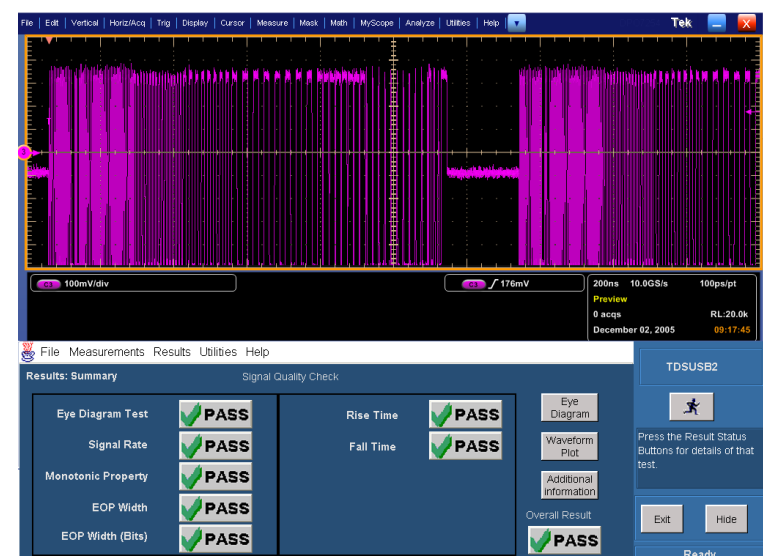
File | Edit | Vertical | Horiz/Acq | Trig | Display | Cursor | Measure | Mask | Math | MyScope | Analyze | Utilities | Help

Tek

C1 100mV/div

C1 ∫ 176mV

200ns 10.0GS/s 100ps/pt
Preview
0 acqs RL:20.0k
December 02, 2005 09:17:45

File Measurements Results Utilities Help

Results: Summary

Signal Quality Check

Eye Diagram Test PASS
Signal Rate PASS
Monotonic Property PASS
EOP Width PASS
EOP Width (Bits) PASS

Rise Time PASS
Fall Time PASS

Eye Diagram

Waveform Plot

Additional information

Overall Result

PASS

TDSUSB2

Press the Result Status Buttons for details of that test.

Exit

Hide

Ready